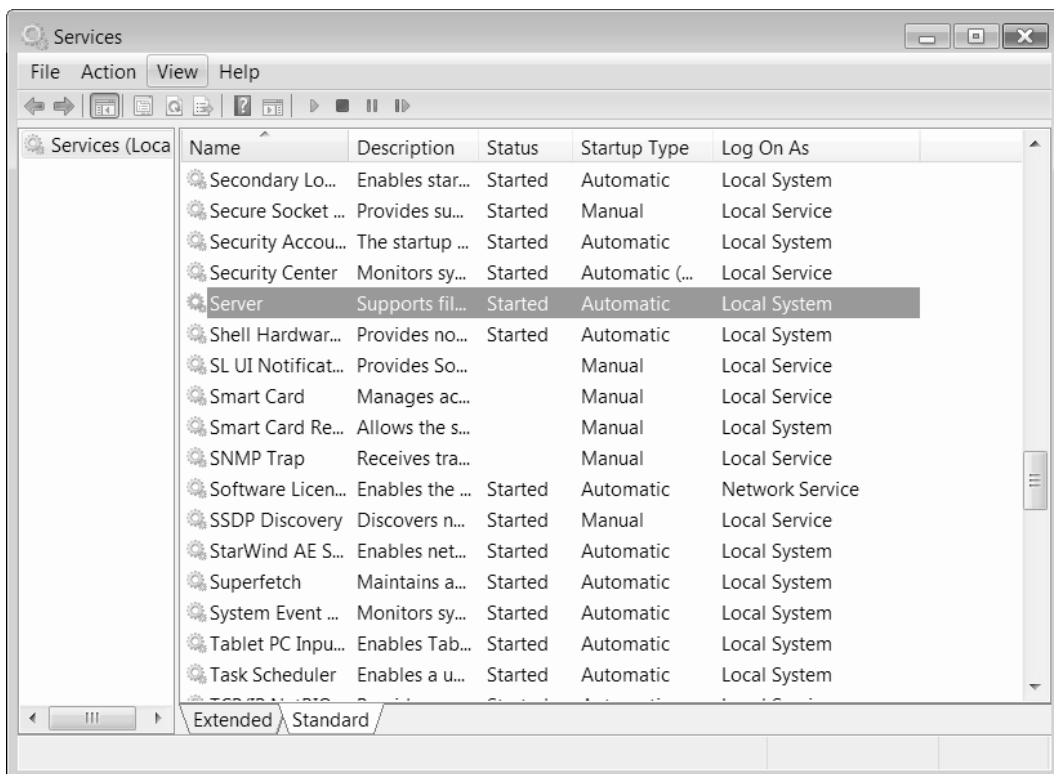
Services

File Action View Help

Services (Loca

| Name | Description | Status | Startup Type | Log On As |
|---|---|---|---|---|
| Secondary Lo... | Enables star... | Started | Automatic | Local System |
| Secure Socket ... | Provides su... | Started | Manual | Local Service |
| Security Accou... | The startup ... | Started | Automatic | Local System |
| Security Center | Monitors sy... | Started | Automatic (... | Local Service |
| Server | Supports fil... | Started | Automatic | Local System |
| Shell Hardwar... | Provides no... | Started | Automatic | Local System |
| SL UI Notificat... | Provides So... | | Manual | Local Service |
| Smart Card | Manages ac... | | Manual | Local Service |
| Smart Card Re... | Allows the s... | | Manual | Local System |
| SNMP Trap | Receives tra... | | Manual | Local Service |
| Software Licen... | Enables the ... | Started | Automatic | Network Service |
| SSDP Discovery | Discovers n... | Started | Manual | Local Service |
| StarWind AE S... | Enables net... | Started | Automatic | Local System |
| Superfetch | Maintains a... | Started | Automatic | Local System |
| System Event ... | Monitors sy... | Started | Automatic | Local System |
| Tablet PC Inpu... | Enables Tab... | Started | Automatic | Local System |
| Task Scheduler | Enables a u... | Started | Automatic | Local System |
| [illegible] | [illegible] | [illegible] | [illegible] | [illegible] |

Extended Standard